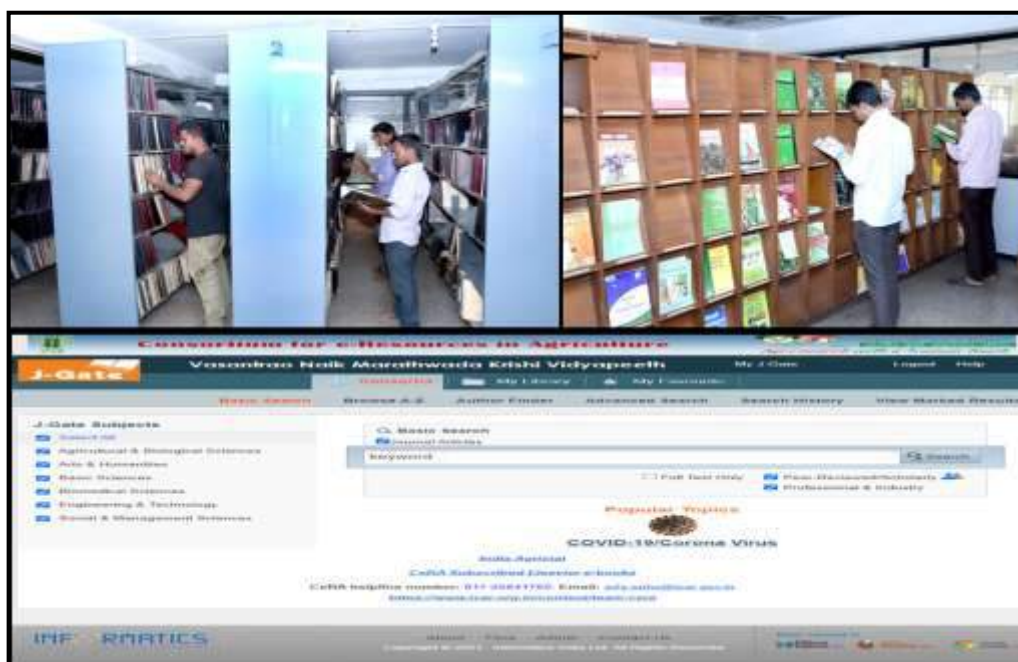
Consortium for e-Resources in Agriculture

J-Gate

Vasantrao Naik Marathwada Krishi Vidyapeeth

My J-Gate

Logout

Help

Discover

My Library

My Favourite

Basic Search

Browse A-Z

Author Finder

Advanced Search

Search History

View Marked Results

J-Gate Subjects

Select All

Agricultural & Biological Sciences

Arts & Humanities

Basic Sciences

Biomedical Sciences

Engineering & Technology

Social & Management Sciences

Basic Search

Journal Articles

keyword

Search

Full Text Only

Peer-Reviewed/Scholarly

Professional & Industry

Popular Topics

COVID-19/Corona Virus

India Agristat

CeRA Subscribed Elsevier e-books

CeRA helpline number: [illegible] Email: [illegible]

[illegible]

INFORMATICS

About

Help

Admin

Contact Us

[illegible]